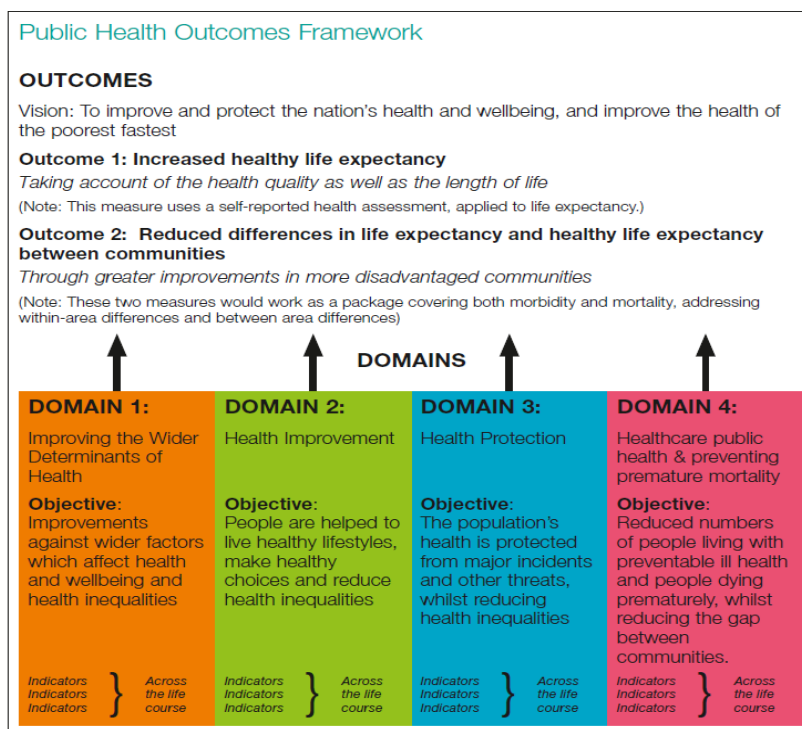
Public Health Outcomes Framework

OUTCOMES

Vision: To improve and protect the nation's health and wellbeing, and improve the health of the poorest fastest

Outcome 1: Increased healthy life expectancy
Taking account of the health quality as well as the length of life
(Note: This measure uses a self-reported health assessment, applied to life expectancy.)

Outcome 2: Reduced differences in life expectancy and healthy life expectancy between communities
Through greater improvements in more disadvantaged communities
(Note: These two measures would work as a package covering both morbidity and mortality, addressing within-area differences and between area differences)

DOMAINS

DOMAIN 1:
Improving the Wider Determinants of Health
Objective: Improvements against wider factors which affect health and wellbeing and health inequalities
Indicators
Indicators
Indicators
Across the life course

DOMAIN 2:
Health Improvement
Objective: People are helped to live healthy lifestyles, make healthy choices and reduce health inequalities
Indicators
Indicators
Indicators
Across the life course

DOMAIN 3:
Health Protection
Objective: The population's health is protected from major incidents and other threats, whilst reducing health inequalities
Indicators
Indicators
Indicators
Across the life course

DOMAIN 4:
Healthcare public health & preventing premature mortality
Objective: Reduced numbers of people living with preventable ill health and people dying prematurely, whilst reducing the gap between communities.
Indicators
Indicators
Indicators
Across the life course